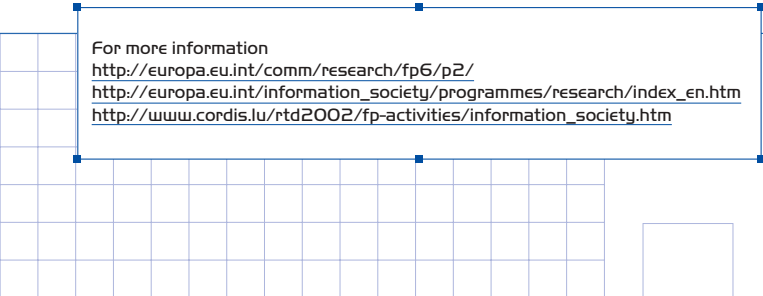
For more information
http://europa.eu.int/comm/research/fp6/p2/
http://europa.eu.int/information_society/programmes/research/index_en.htm
http://www.cordis.lu/rtd2002/fp-activities/information_society.htm